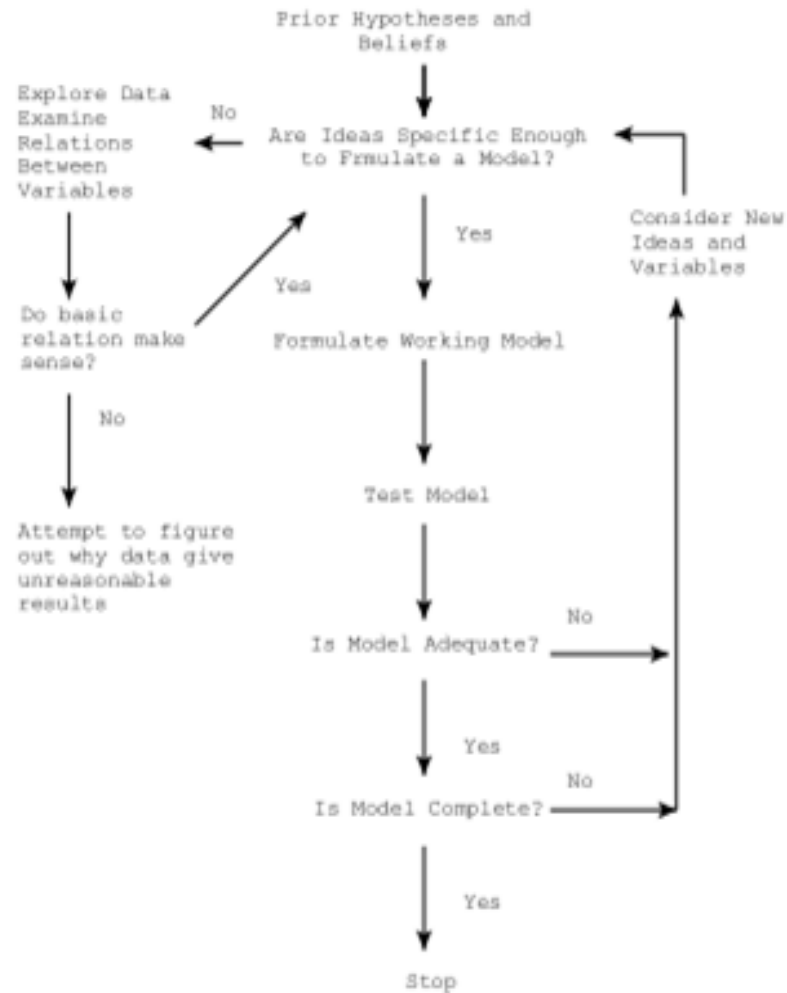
Prior Hypotheses and Beliefs

Are Ideas Specific Enough to Frmulate a Model?

No

Explore Data Examine Relations Between Variables

Do basic relation make sense?

Yes

No

Attempt to figure out why data give unreasonable results

Yes

Formulate Working Model

Test Model

Is Model Adequate?

No

Yes

Is Model Complete?

No

Yes

Stop

Consider New Ideas and Variables